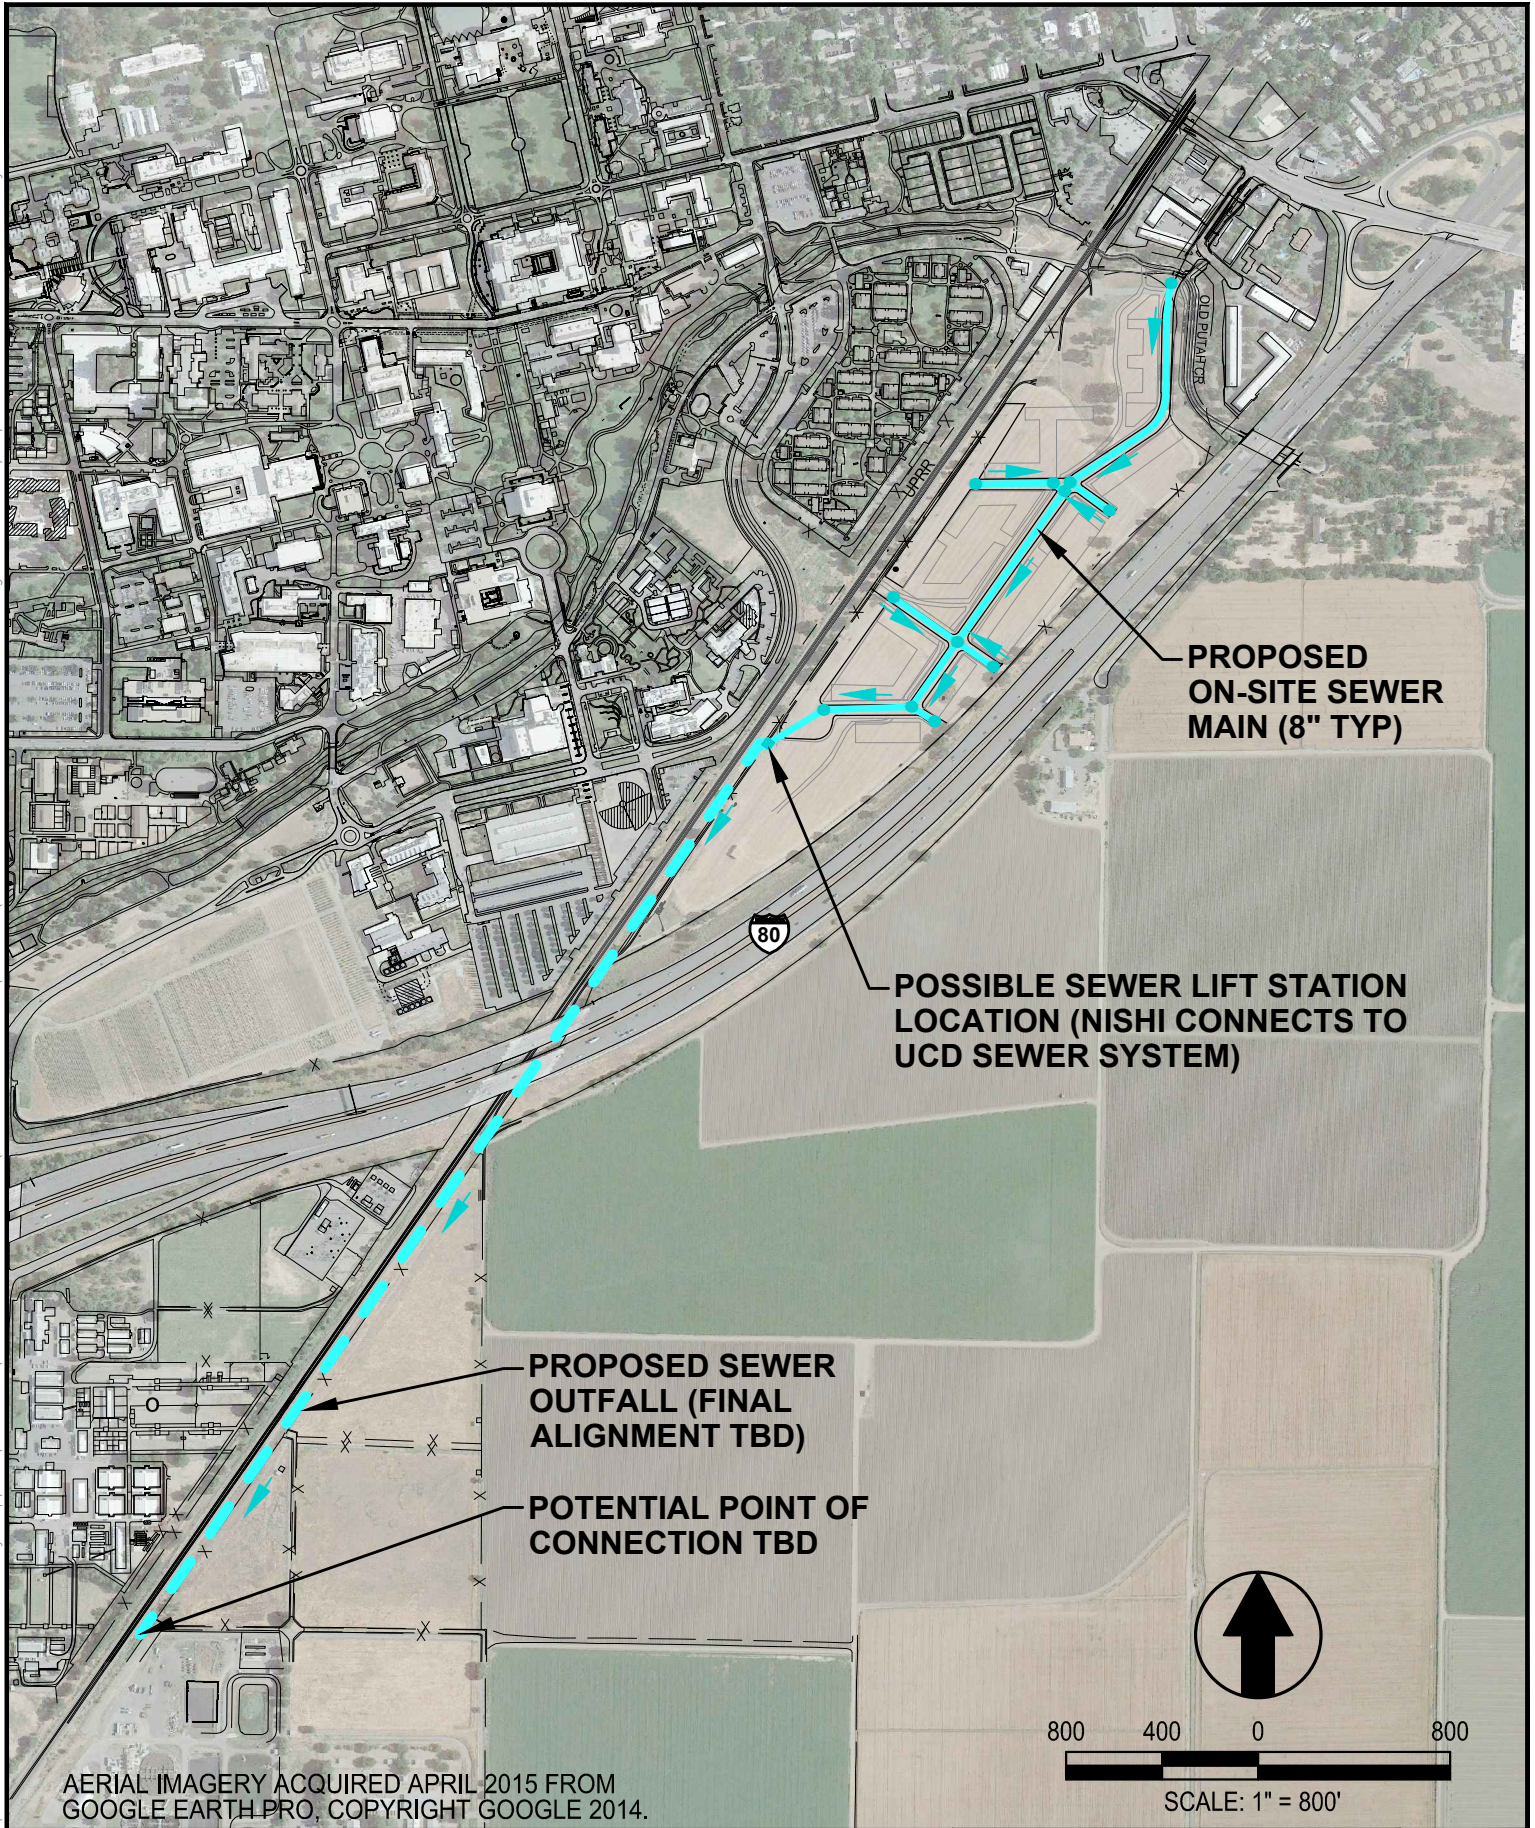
OLD DAVIS RD

UPRR

PROPOSED ON-SITE SEWER MAIN (8" TYP)

80

POSSIBLE SEWER LIFT STATION LOCATION (NISHI CONNECTS TO UCD SEWER SYSTEM)

PROPOSED SEWER OUTFALL (FINAL ALIGNMENT TBD)

POTENTIAL POINT OF CONNECTION TBD

800 400 0 800

SCALE: 1" = 800'

AERIAL IMAGERY ACQUIRED APRIL 2015 FROM GOOGLE EARTH PRO. COPYRIGHT GOOGLE 2014.